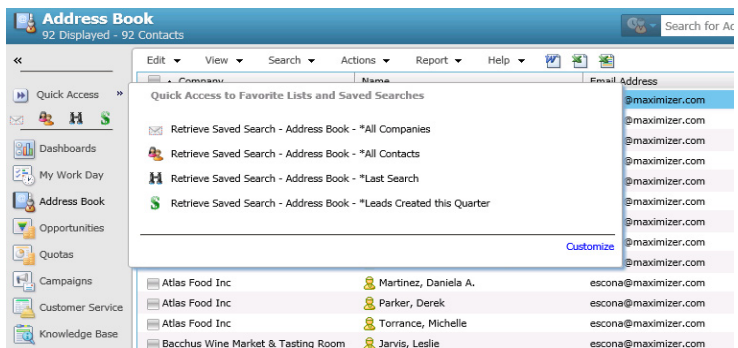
Address Book
92 Displayed - 92 Contacts

Search for Ac

«

Edit ▾ View ▾ Search ▾ Actions ▾ Report ▾ Help ▾

Company Name Email Address

Quick Access »

Dashboards
My Work Day
Address Book
Opportunities
Quotas
Campaigns
Customer Service
Knowledge Base

Quick Access to Favorite Lists and Saved Searches

Retrieve Saved Search - Address Book - *All Companies
Retrieve Saved Search - Address Book - *All Contacts
Retrieve Saved Search - Address Book - *Last Search
Retrieve Saved Search - Address Book - *Leads Created this Quarter

Customize

@maximizer.com
@maximizer.com
@maximizer.com
@maximizer.com
@maximizer.com
@maximizer.com
@maximizer.com
@maximizer.com
@maximizer.com
@maximizer.com

| Atlas Food Inc | Martinez, Daniela A. | escona@maximizer.com |
|---|---|---|
| Atlas Food Inc | Parker, Derek | escona@maximizer.com |
| Atlas Food Inc | Torrance, Michelle | escona@maximizer.com |
| Bacchus Wine Market & Tasting Room | Jarvis, Leslie | escona@maximizer.com |